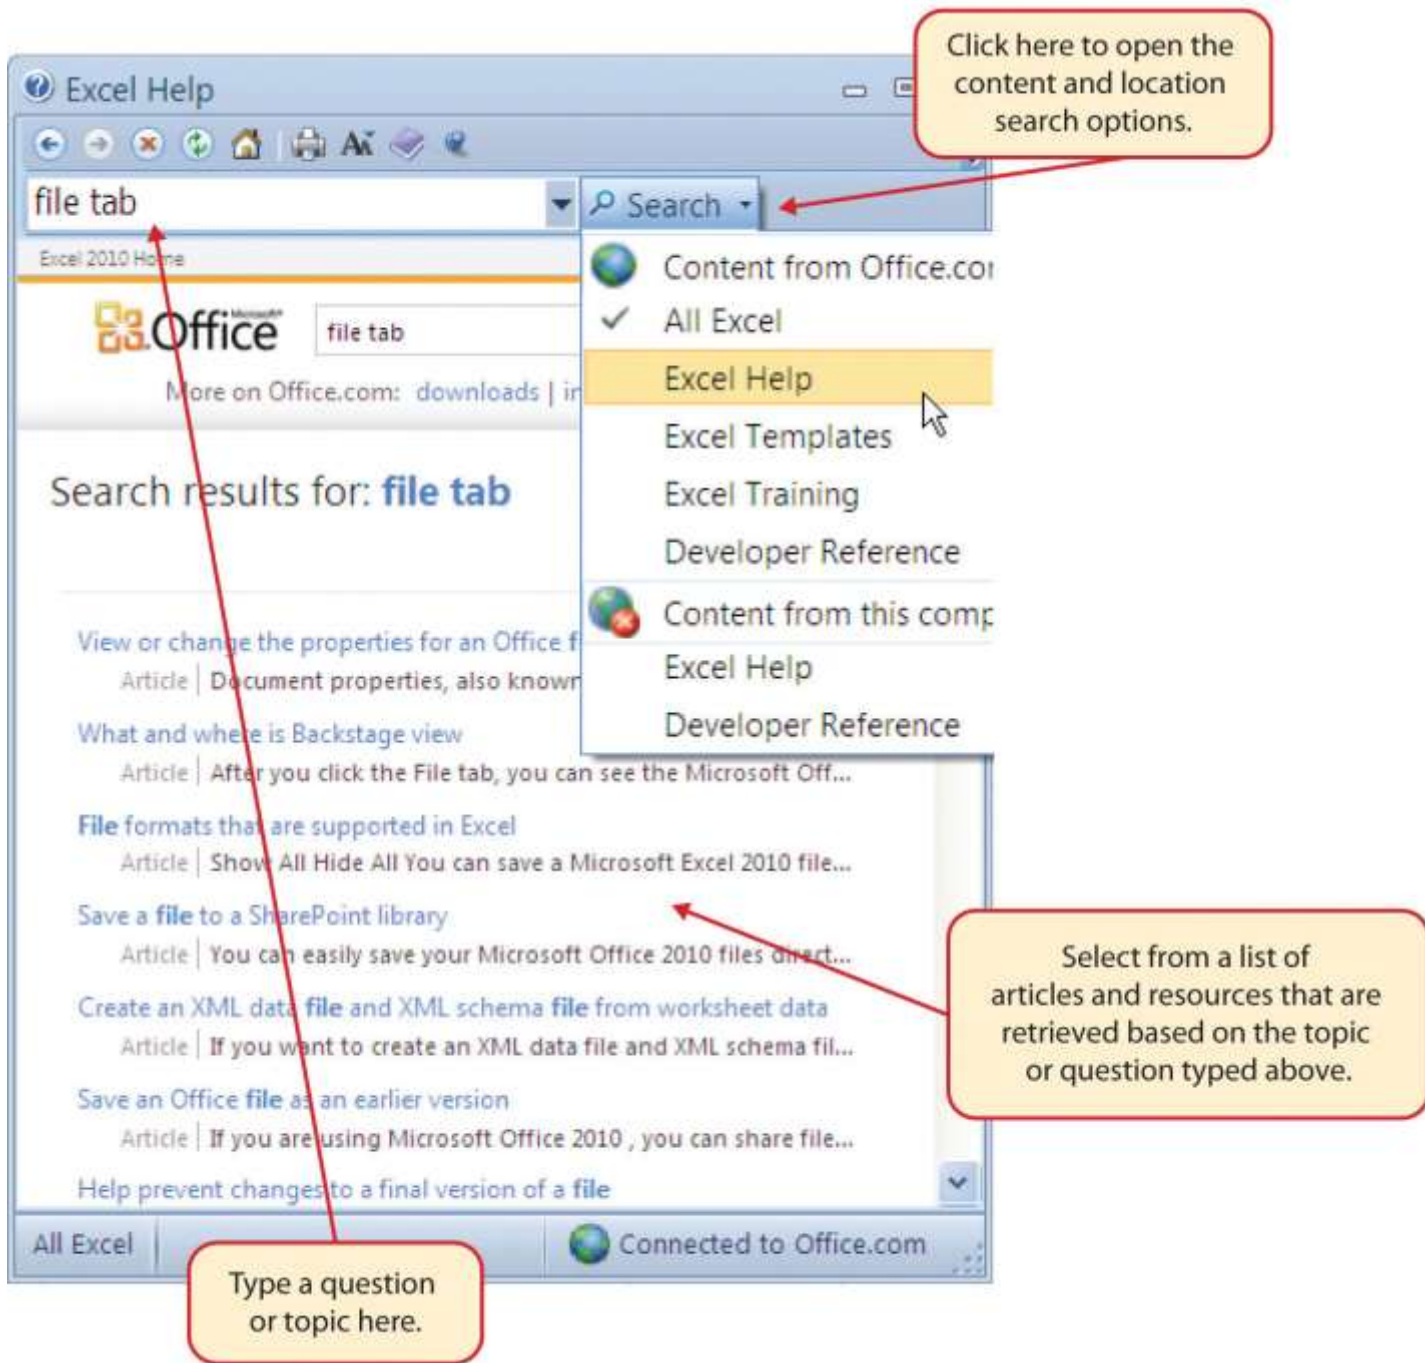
Excel Help

Click here to open the content and location search options.

file tab

Search

Excel 2010 Home

Office

file tab

More on Office.com: downloads | in

Content from Office.cor

All Excel

Excel Help

Excel Templates

Excel Training

Developer Reference

Content from this comp

Excel Help

Developer Reference

Search results for: file tab

View or change the properties for an Office f

Article | Document properties, also known

What and where is Backstage view

Article | After you click the File tab, you can see the Microsoft Off...

File formats that are supported in Excel

Article | Show All Hide All You can save a Microsoft Excel 2010 file...

Save a file to a SharePoint library

Article | You can easily save your Microsoft Office 2010 files direct...

Create an XML data file and XML schema file from worksheet data

Article | If you want to create an XML data file and XML schema fil...

Save an Office file as an earlier version

Article | If you are using Microsoft Office 2010 , you can share file...

Help prevent changes to a final version of a file

Select from a list of articles and resources that are retrieved based on the topic or question typed above.

All Excel

Connected to Office.com

Type a question or topic here.